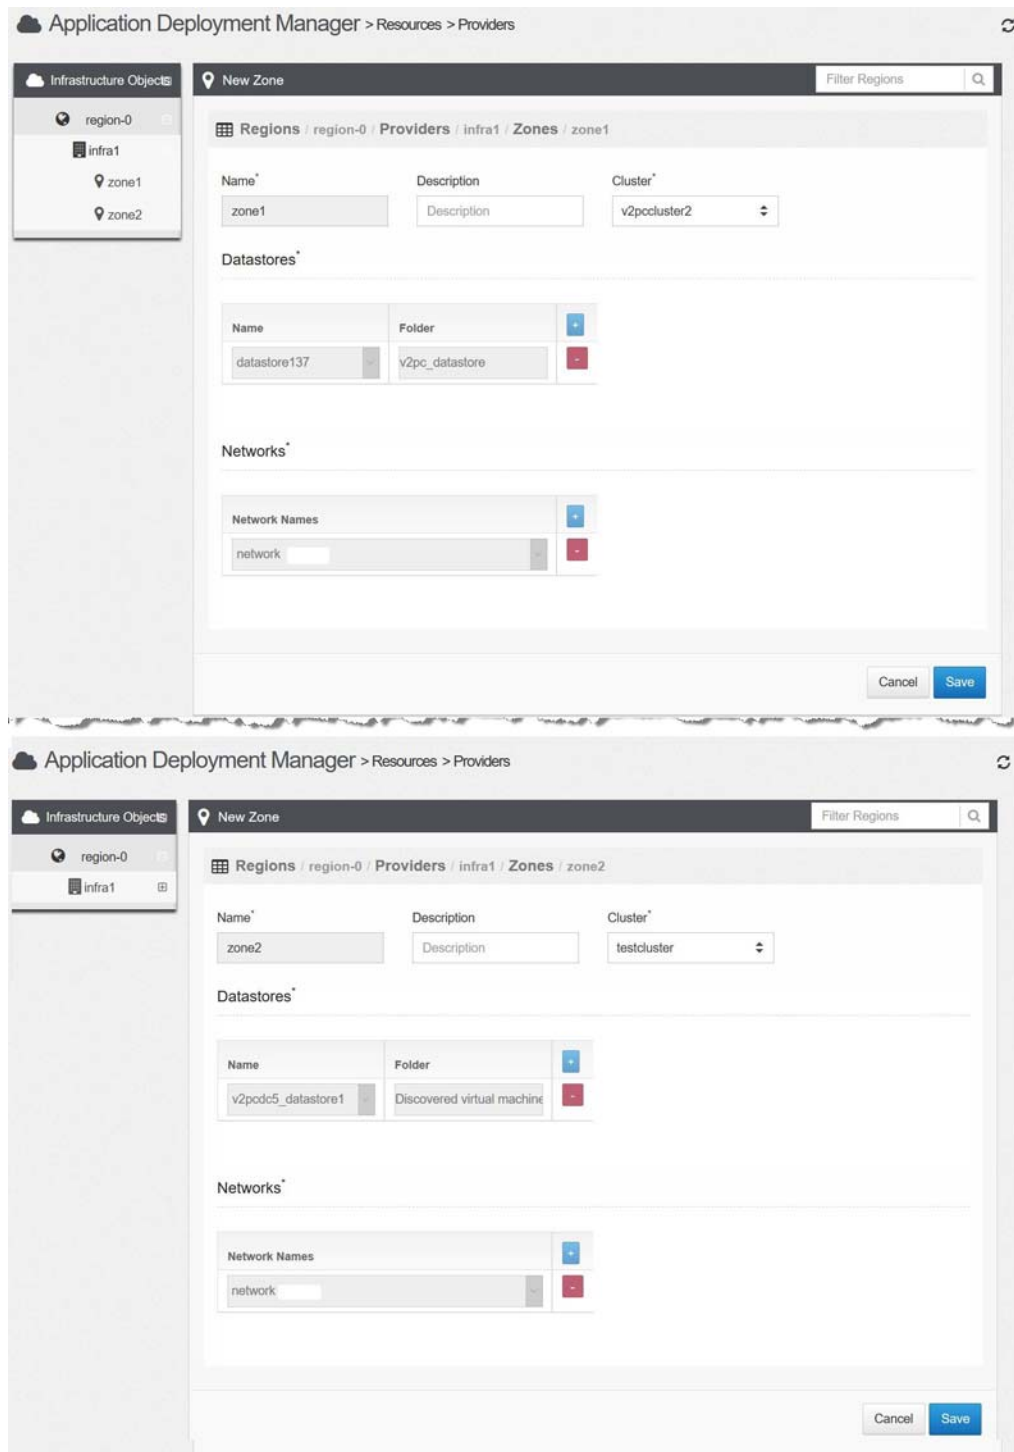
Application Deployment Manager > Resources > Providers

Infrastructure Objects

region-0

infra1

zone1

zone2

New Zone

Filter Regions

Regions / region-0 / Providers / infra1 / Zones / zone1

Name*

zone1

Description

Description

Cluster*

v2pccluster2

Datastores*

| Name | Folder |
|---|---|
| datastore137 | v2pc_datastore |

+

-

Networks*

| Network Names |
|---|
| network |

+

-

Cancel

Save

Application Deployment Manager > Resources > Providers

Infrastructure Objects

region-0

infra1

New Zone

Filter Regions

Regions / region-0 / Providers / infra1 / Zones / zone2

Name*

zone2

Description

Description

Cluster*

testcluster

Datastores*

| Name | Folder |
|---|---|
| v2pcdc5_datastore1 | Discovered virtual machine |

+

-

Networks*

| Network Names |
|---|
| network |

+

-

Cancel

Save